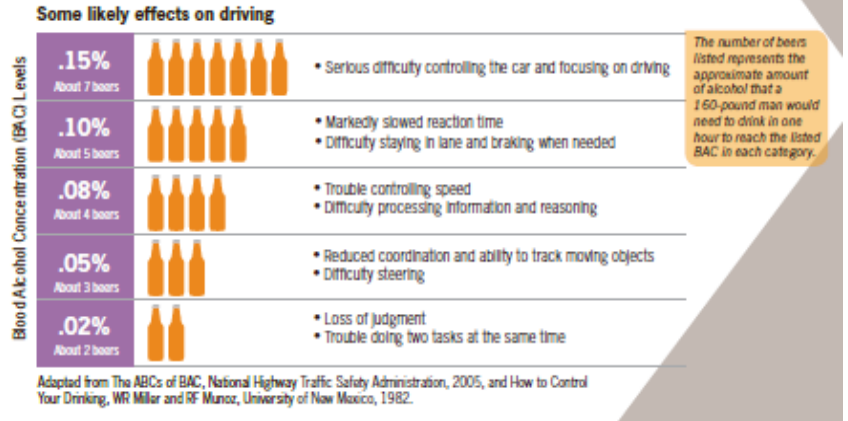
Some likely effects on driving

Blood Alcohol Concentration (BAC) Levels

| | |
|---|---|
| .15% About 7 beers | • Serious difficulty controlling the car and focusing on driving |
| .10% About 5 beers | • Markedly slowed reaction time • Difficulty staying in lane and braking when needed |
| .08% About 4 beers | • Trouble controlling speed • Difficulty processing information and reasoning |
| .05% About 3 beers | • Reduced coordination and ability to track moving objects • Difficulty steering |
| .02% About 2 beers | • Loss of judgment • Trouble doing two tasks at the same time |

The number of beers listed represents the approximate amount of alcohol that a 160-pound man would need to drink in one hour to reach the listed BAC in each category.

Adapted from The ABCs of BAC, National Highway Traffic Safety Administration, 2005, and How to Control Your Drinking, WR Miller and RF Munoz, University of New Mexico, 1982.